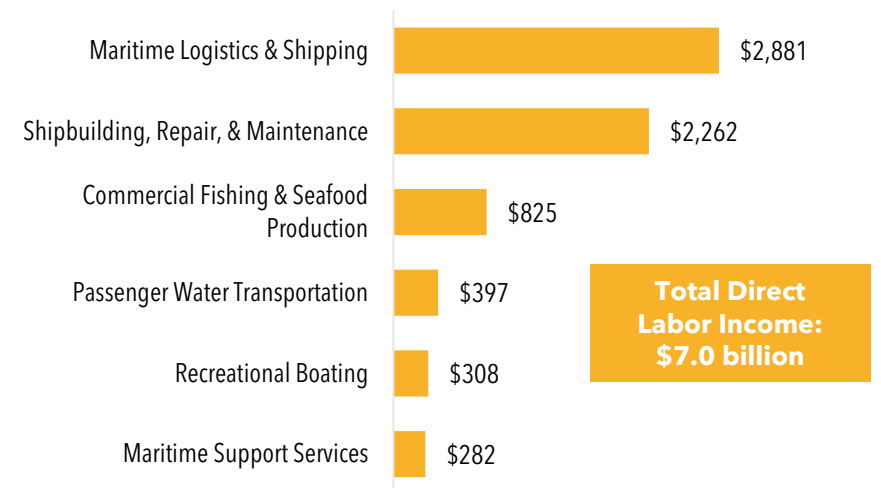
| Category | Value |
|---|---|
| Maritime Logistics & Shipping | \$2,881 |
| Shipbuilding, Repair, & Maintenance | \$2,262 |
| Commercial Fishing & Seafood Production | \$825 |
| Passenger Water Transportation | \$397 |
| Recreational Boating | \$308 |
| Maritime Support Services | \$282 |

Total Direct Labor Income: \$7.0 billion